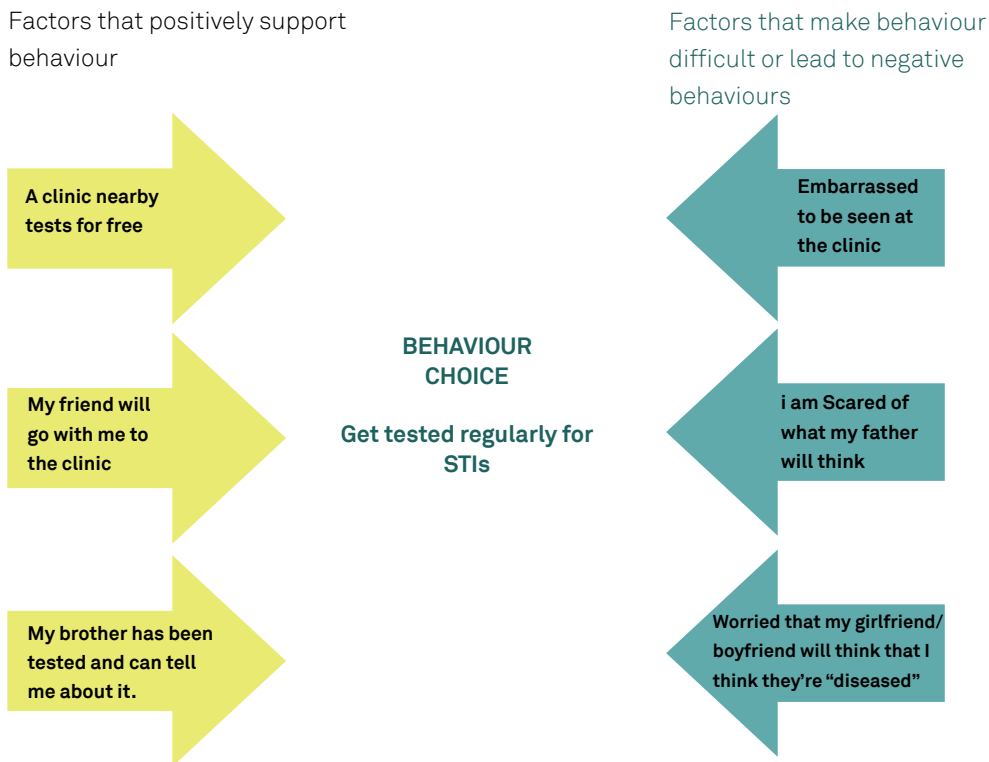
Factors that positively support behaviour

Factors that make behaviour difficult or lead to negative behaviours

A clinic nearby tests for free

Embarrassed to be seen at the clinic

BEHAVIOUR CHOICE

Get tested regularly for STIs

My friend will go with me to the clinic

i am Scared of what my father will think

My brother has been tested and can tell me about it.

Worried that my girlfriend/ boyfriend will think that I think they're "diseased"